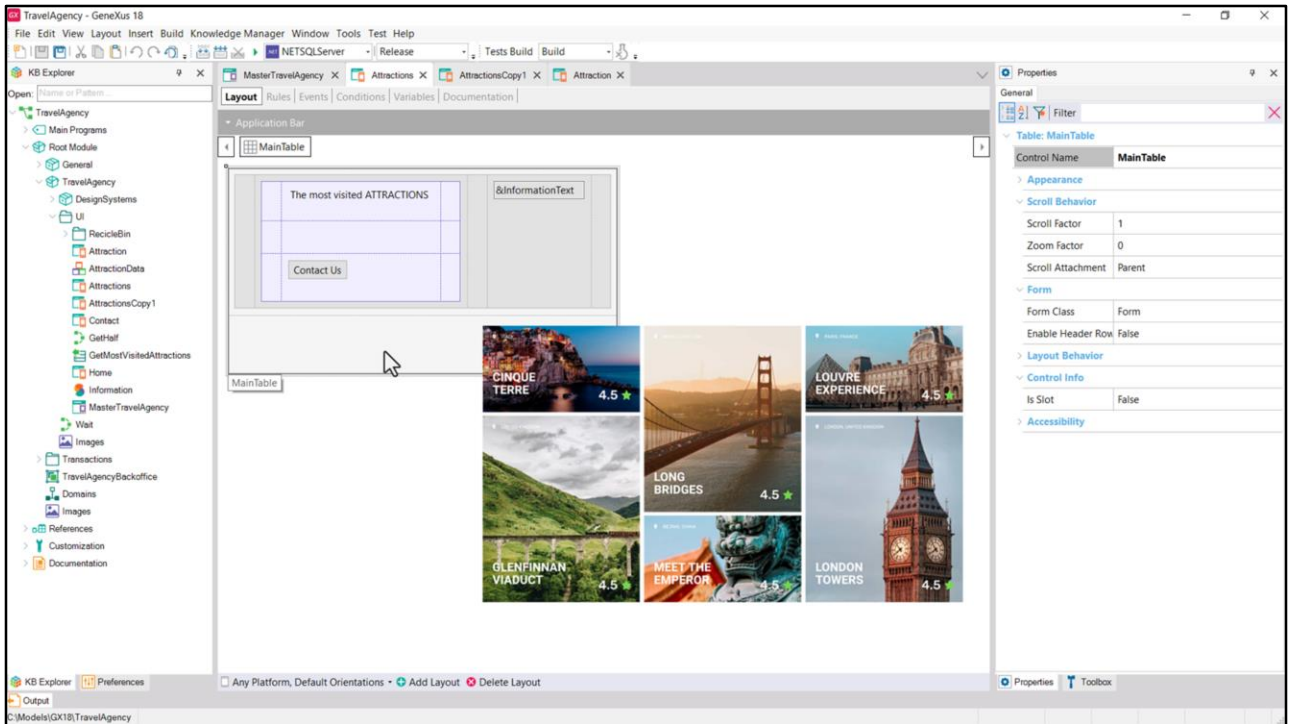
TravelAgency - GeneXus 18
File Edit View Layout Insert Build Knowledge Manager Window Tools Test Help
NETSQLServer Release Tests Build Build

KB Explorer
Open: Name or Pattern
TravelAgency
Main Programs
Root Module
General
TravelAgency
DesignSystems
UI
RecicleBin
Attraction
AttractionData
Attractions
AttractionsCopy1
Contact
GetHalf
GetMostVisitedAttractions
Home
Information
MasterTravelAgency
Wait
Images
Transactions
TravelAgencyBackoffice
Domains
Images
References
Customization
Documentation

MasterTravelAgency × Attractions × AttractionsCopy1 × Attraction ×
Layout | Rules | Events | Conditions | Variables | Documentation
Application Bar
MainTable
The most visited ATTRACTIONS
&InformationText
Contact Us
MainTable

CINQUE TERRE 4.5
LONG BRIDGES 4.5
LOUVRE EXPERIENCE 4.5
GLENFINNAN VIADUCT 4.5
MEET THE EMPEROR 4.5
LONDON TOWERS 4.5

Properties
General
Filter
Table: MainTable
Control Name MainTable
Appearance
Scroll Behavior
Scroll Factor 1
Zoom Factor 0
Scroll Attachment Parent
Form
Form Class Form
Enable Header Row False
Layout Behavior
Control Info
Is Slot False
Accessibility

KB Explorer Preferences
Any Platform, Default Orientations • Add Layout Delete Layout
Properties Toolbox
Output
C:\Models\GX18\TravelAgency